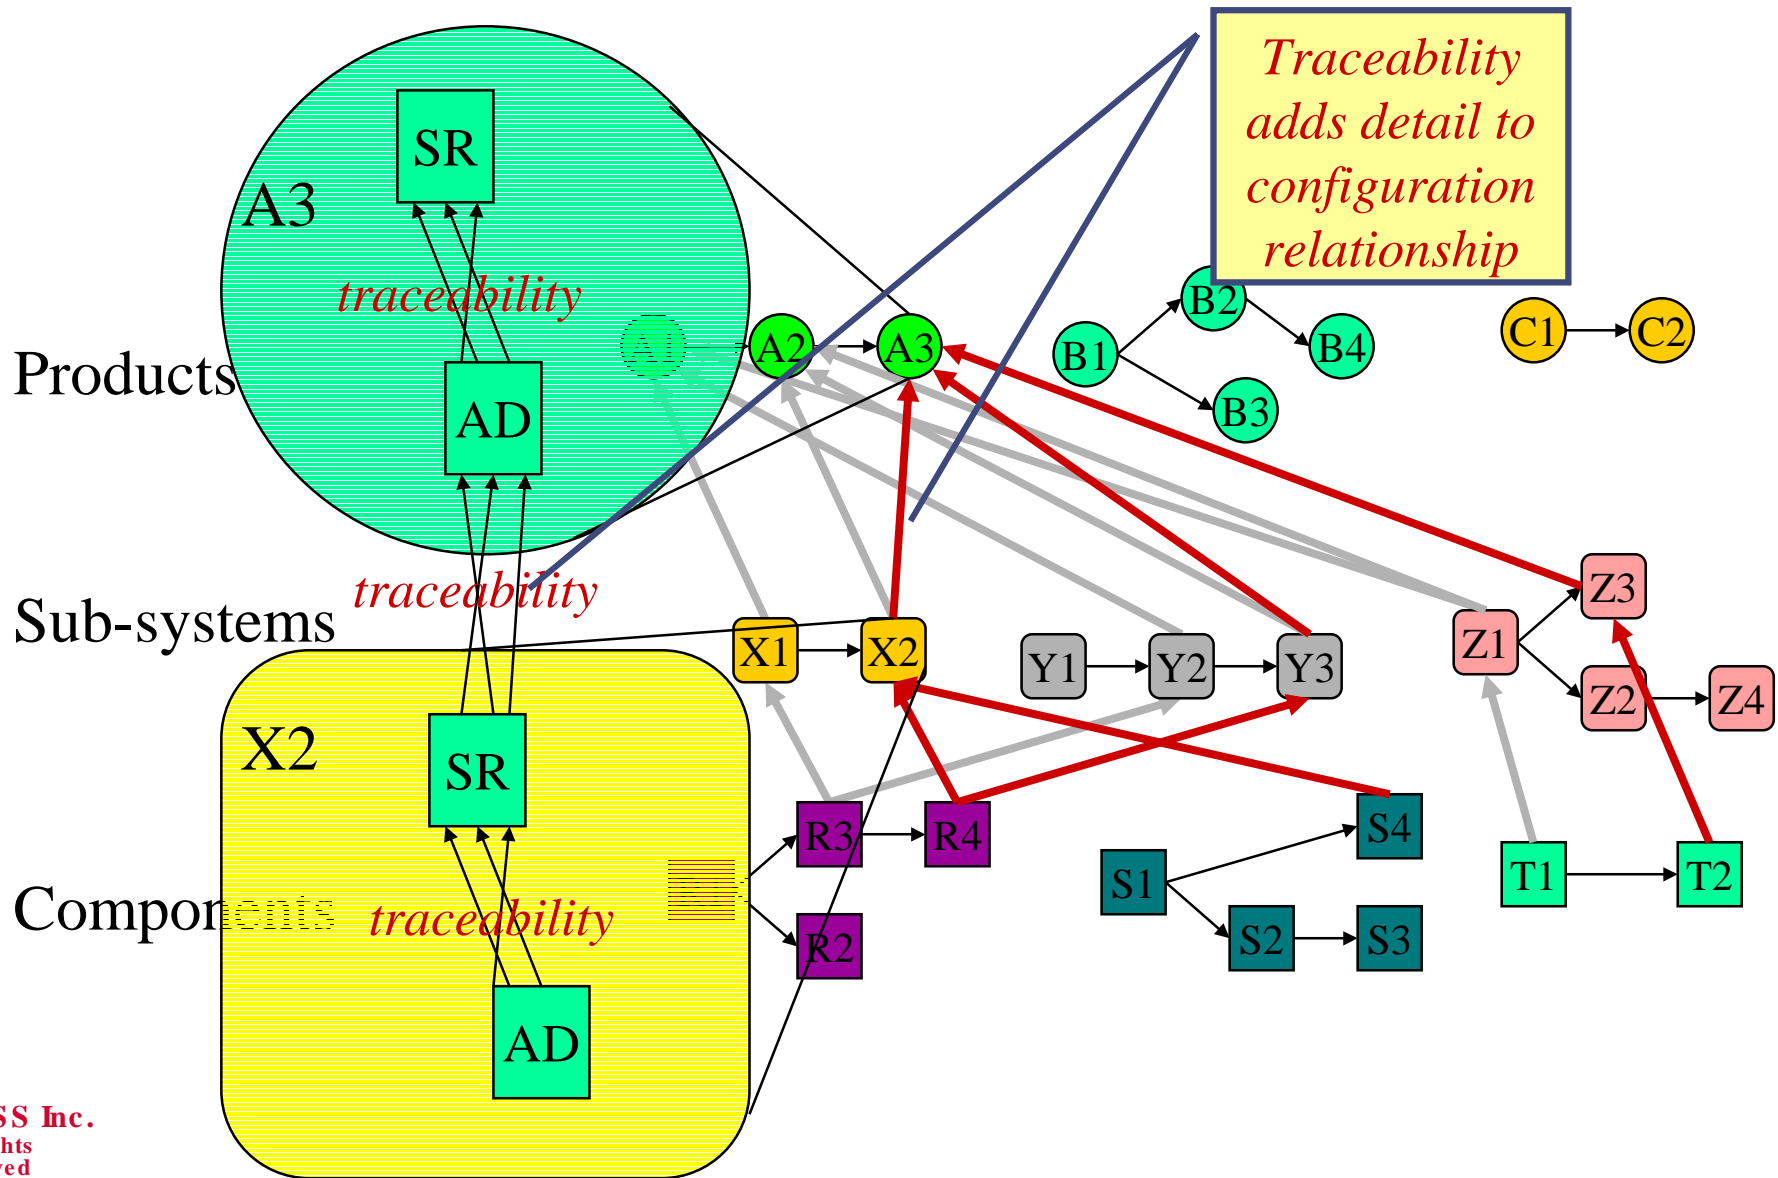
Traceability adds detail to configuration relationship

A3
SR
traceability
AD
Products
A1 A2 A3
B1 B2 B3 B4
C1 C2
Sub-systems
traceability
X1 X2
Y1 Y2 Y3
Z1 Z2 Z3 Z4
X2
SR
Components
traceability
AD
R3 R4
R2
S1 S2 S3 S4
T1 T2
SS Inc.
hts
ved